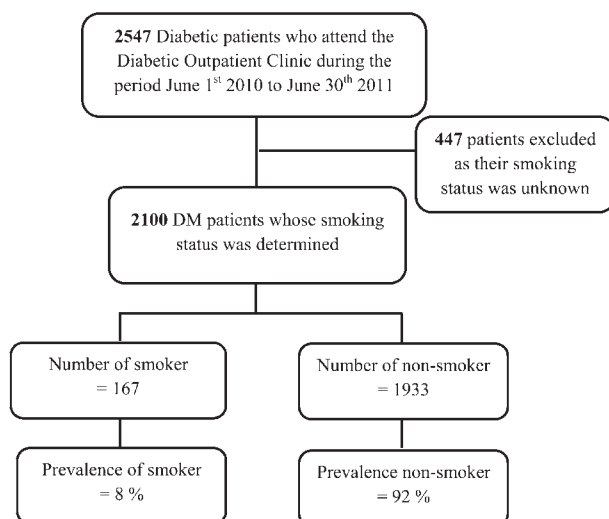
2547 Diabetic patients who attend the Diabetic Outpatient Clinic during the period June 1$^{st}$ 2010 to June 30$^{th}$ 2011

447 patients excluded as their smoking status was unknown

2100 DM patients whose smoking status was determined

Number of smoker = 167

Number of non-smoker = 1933

Prevalence of smoker = 8 %

Prevalence non-smoker = 92 %